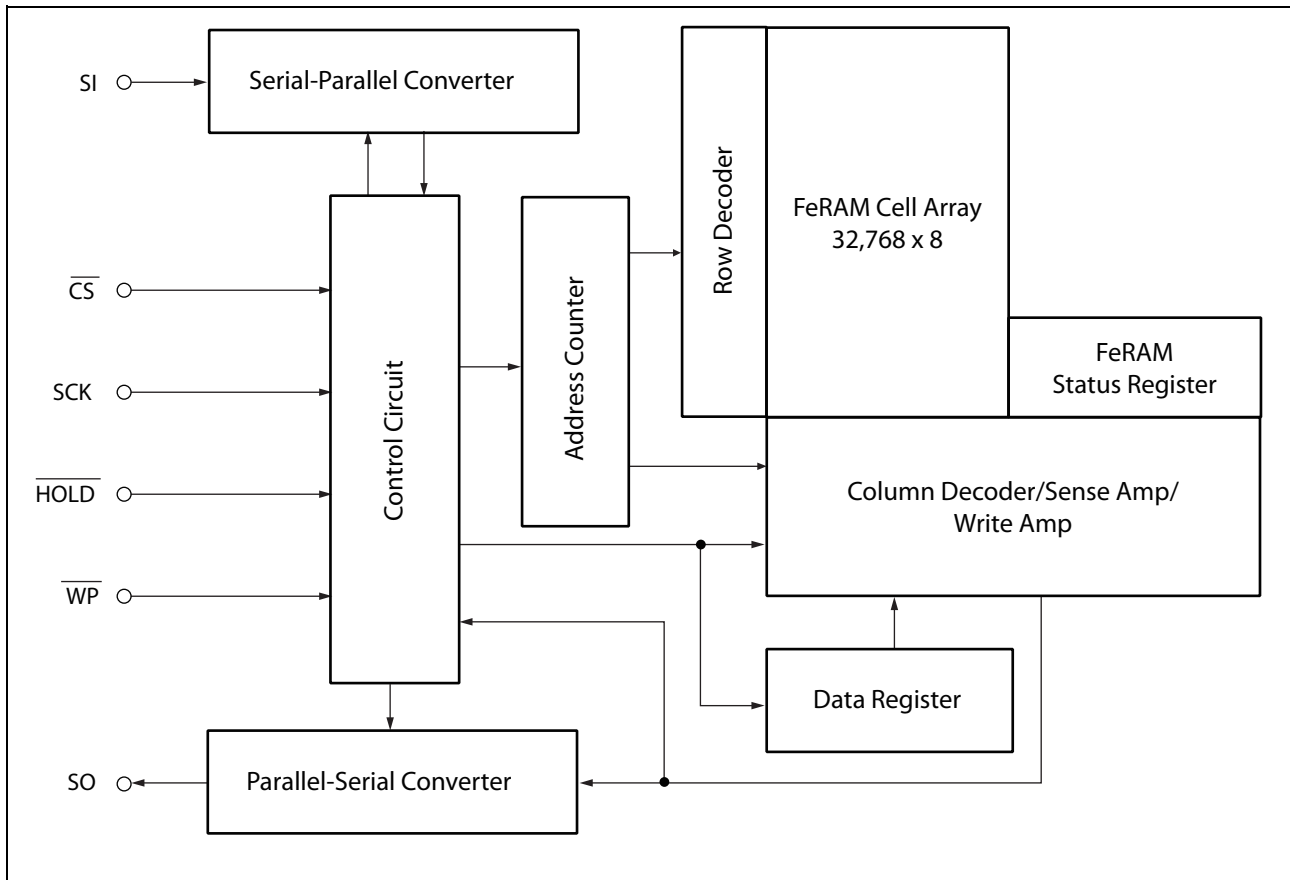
SI

Serial-Parallel Converter

Row Decoder

FeRAM Cell Array
32,768 x 8

$\overline{CS}$

SCK

$\overline{HOLD}$

$\overline{WP}$

Control Circuit

Address Counter

FeRAM
Status Register

Column Decoder/Sense Amp/
Write Amp

Data Register

SO

Parallel-Serial Converter